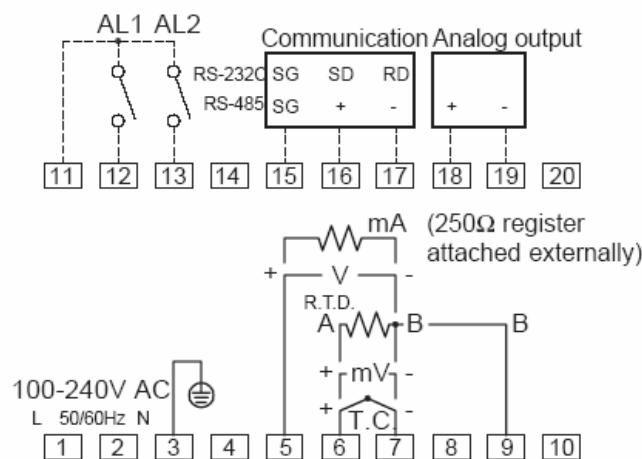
AL1 AL2

RS-232C SG SD RD
RS-485 SG + -

Communication Analog output

+ -

11 12 13 14 15 16 17 18 19 20

mA (250Ω register attached externally)

+ V -

R.T.D.
A B B

+ mV -

+ T.C. -

100-240V AC
L 50/60Hz N

1 2 3 4 5 6 7 8 9 10